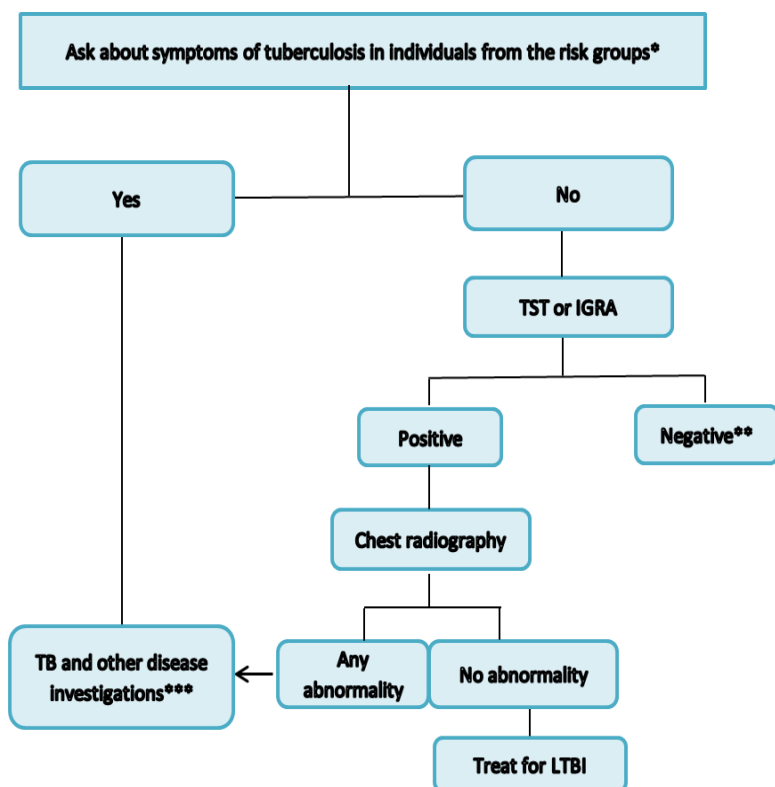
Ask about symptoms of tuberculosis in individuals from the risk groups*

Yes

No

TST or IGRA

Positive

Negative**

Chest radiography

Any abnormality

No abnormality

TB and other disease investigations***

Treat for LTBI